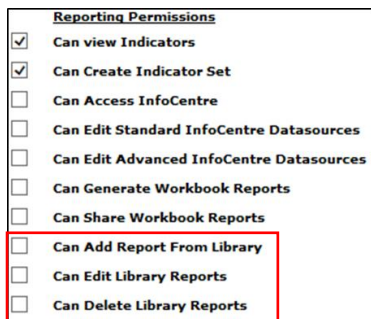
Reporting Permissions

☑ Can view Indicators

☑ Can Create Indicator Set

☐ Can Access InfoCentre

☐ Can Edit Standard InfoCentre Datasources

☐ Can Edit Advanced InfoCentre Datasources

☐ Can Generate Workbook Reports

☐ Can Share Workbook Reports

☐ Can Add Report From Library

☐ Can Edit Library Reports

☐ Can Delete Library Reports